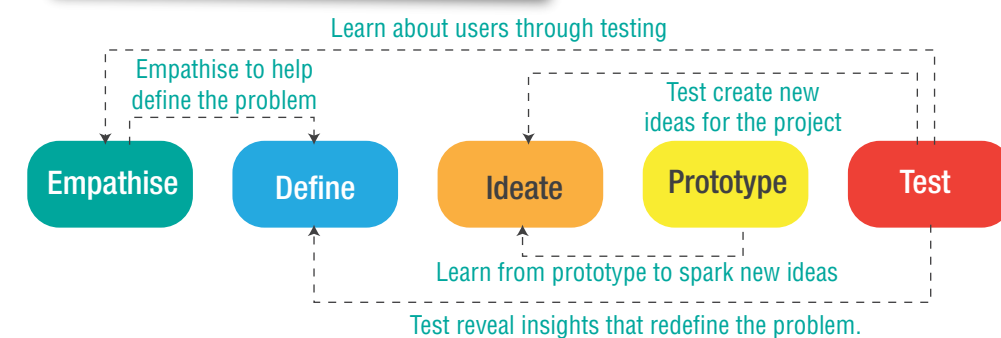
Learn about users through testing

Empathise to help define the problem

Test create new ideas for the project

Empathise

Define

Ideate

Prototype

Test

Learn from prototype to spark new ideas

Test reveal insights that redefine the problem.